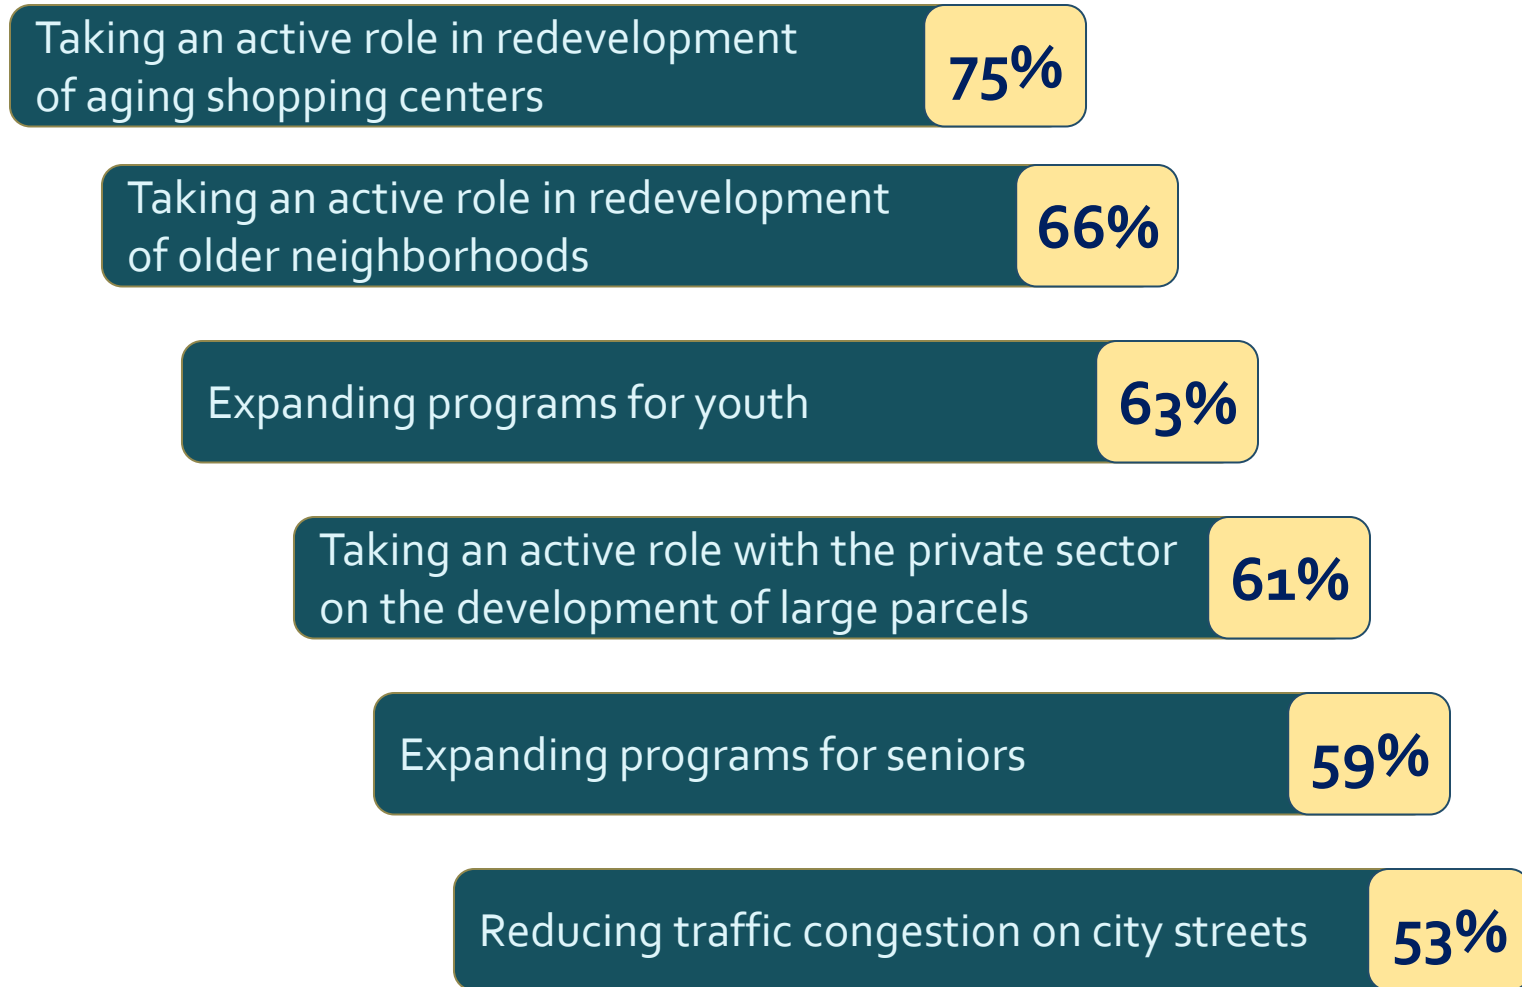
Taking an active role in redevelopment of aging shopping centers 75%

Taking an active role in redevelopment of older neighborhoods 66%

Expanding programs for youth 63%

Taking an active role with the private sector on the development of large parcels 61%

Expanding programs for seniors 59%

Reducing traffic congestion on city streets 53%